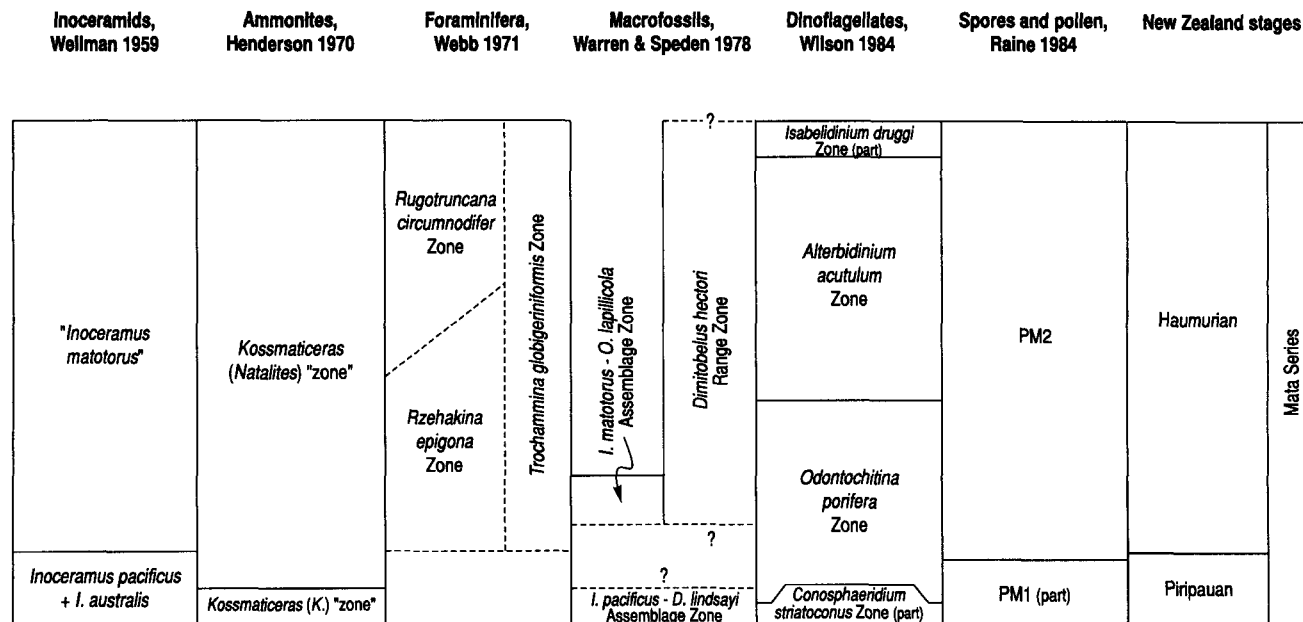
| Inoceramids, Wellman 1959 | Ammonites, Henderson 1970 | Foraminifera, Webb 1971 | Macrofossils, Warren & Speden 1978 | Dinoflagellates, Wilson 1984 | Spores and pollen, Raine 1984 | New Zealand stages | |
|---|---|---|---|---|---|---|---|
| "Inoceramus matotorus" | Kossmaticeras (Natalites) "zone" | Rugotruncana circumnodifer Zone; Rzehakina epigona Zone; Trochammina globigeriniformis Zone | I. matotorus - O. lapillicola Assemblage Zone; Dimitobelus hectori Range Zone; ? | Isabelidinium druggi Zone (part); Alterbidinium acutulum Zone; Odontochitina porifera Zone | PM2 | Haumurian | Mata Series |
| Inoceramus pacificus + I. australis | Kossmaticeras (K.) "zone" | | ? I. pacificus - D. lindsayi Assemblage Zone | Conosphaeridium striatoconus Zone (part) | PM1 (part) | Piripauan | |